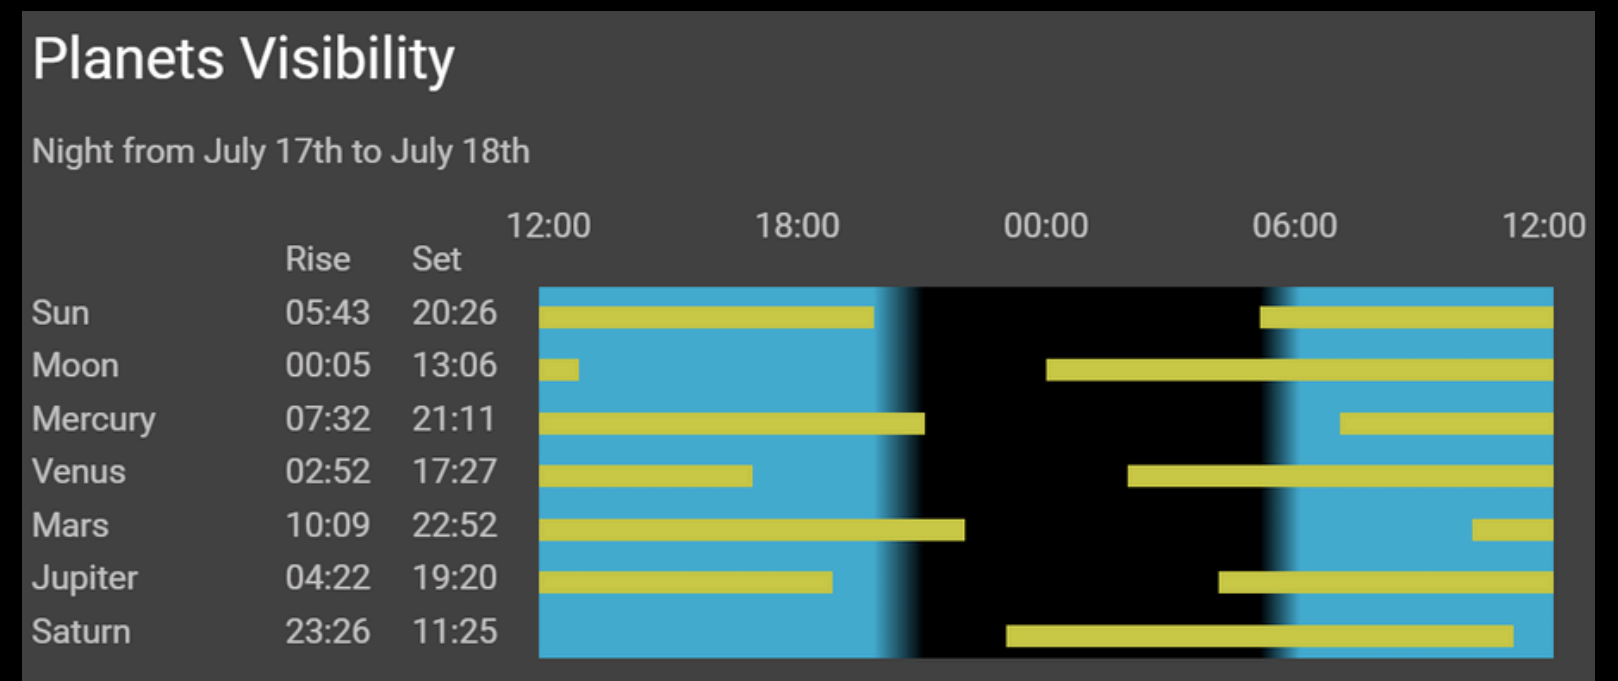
Planets Visibility

Night from July 17th to July 18th

12:00 18:00 00:00 06:00 12:00

| | Rise | Set |
|---|---|---|
| Sun | 05:43 | 20:26 |
| Moon | 00:05 | 13:06 |
| Mercury | 07:32 | 21:11 |
| Venus | 02:52 | 17:27 |
| Mars | 10:09 | 22:52 |
| Jupiter | 04:22 | 19:20 |
| Saturn | 23:26 | 11:25 |